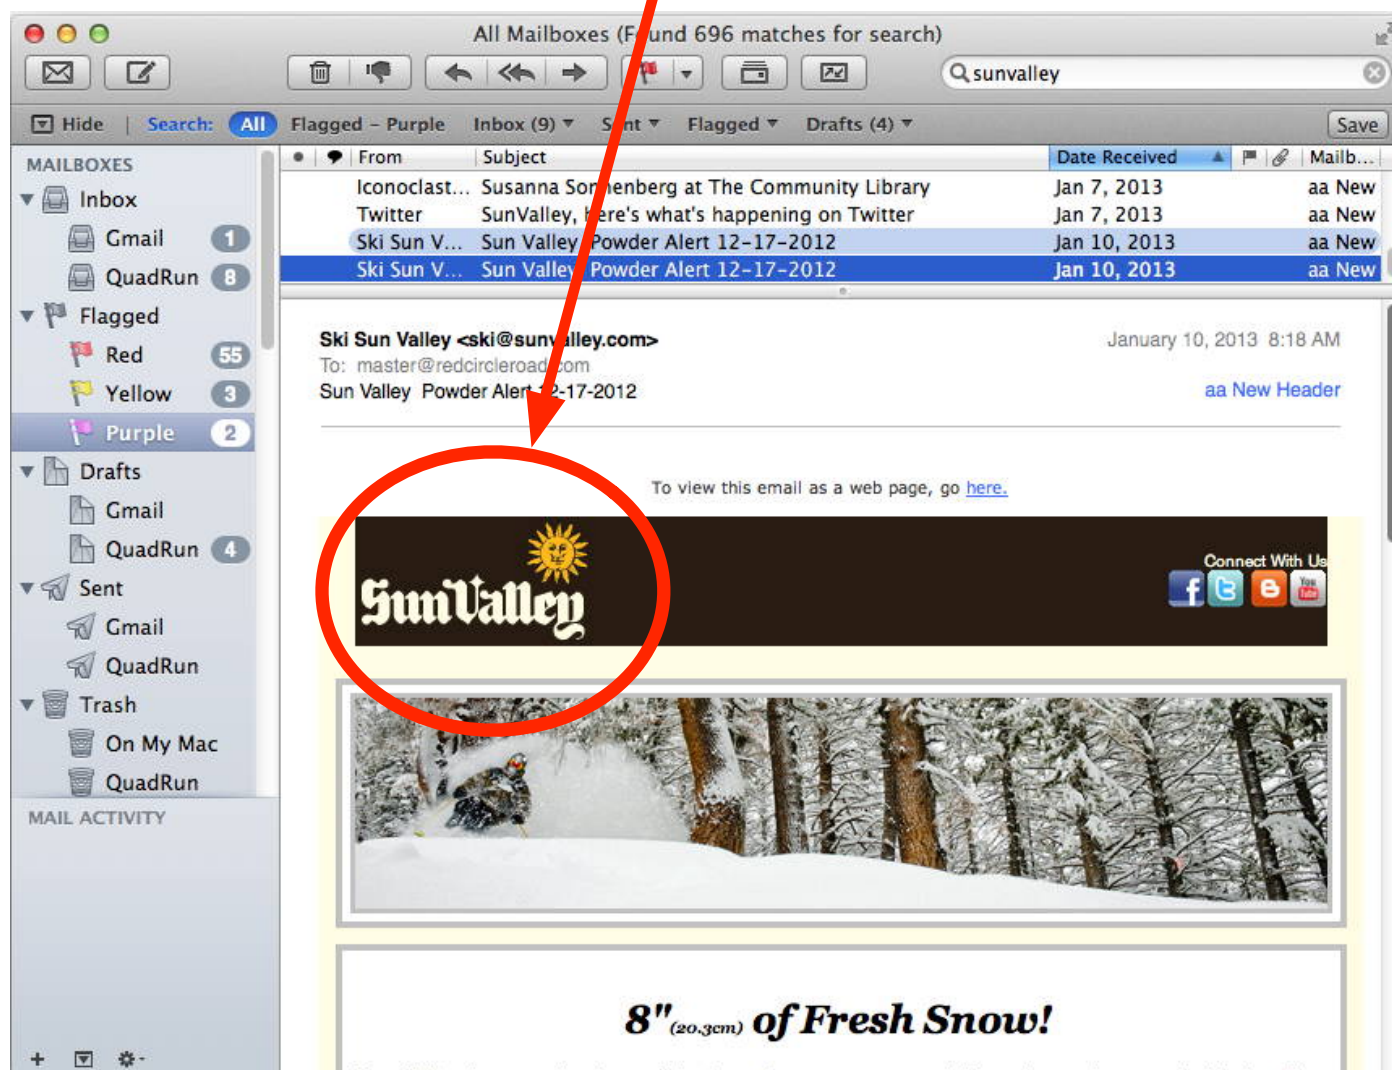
All Mailboxes (F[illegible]und 696 matches for search)

sunvalley

Hide | Search: All Flagged – Purple Inbox (9) S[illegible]nt Flagged Drafts (4) Save

MAILBOXES
Inbox
Gmail 1
QuadRun 8
Flagged
Red 55
Yellow 3
Purple 2
Drafts
Gmail
QuadRun 4
Sent
Gmail
QuadRun
Trash
On My Mac
QuadRun
MAIL ACTIVITY

| From | Subject | Date Received | Mailb... |
|---|---|---|---|
| Iconoclast... | Susanna Son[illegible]enberg at The Community Library | Jan 7, 2013 | aa New |
| Twitter | SunValley, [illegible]ere's what's happening on Twitter | Jan 7, 2013 | aa New |
| Ski Sun V... | Sun Valley Powder Alert 12-17-2012 | Jan 10, 2013 | aa New |
| Ski Sun V... | Sun Valley Powder Alert 12-17-2012 | Jan 10, 2013 | aa New |

Ski Sun Valley <ski@sun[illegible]alley.com>
To: master@redcircleroad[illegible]com
Sun Valley Powder Aler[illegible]2-17-2012
January 10, 2013 8:18 AM
aa New Header

To view this email as a web page, go here.

SunValley
Connect With Us

8"(20.3cm) of Fresh Snow!